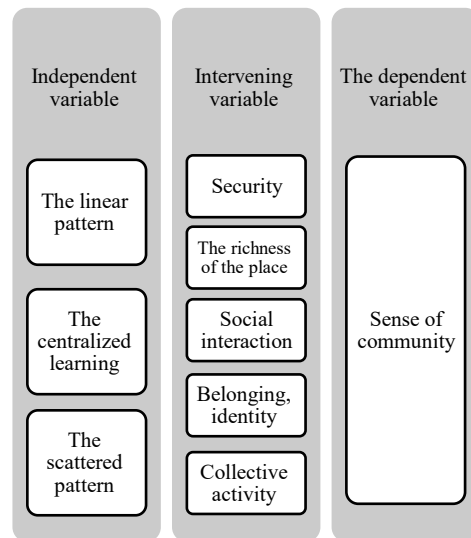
Independent variable

The linear pattern

The centralized learning

The scattered pattern

Intervening variable

Security

The richness of the place

Social interaction

Belonging, identity

Collective activity

The dependent variable

Sense of community